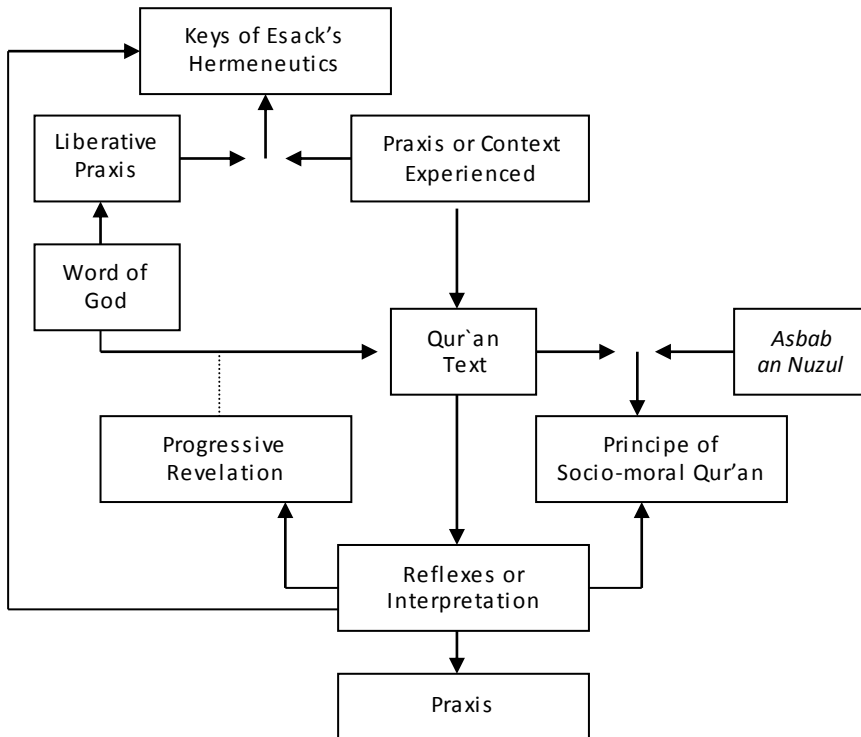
Keys of Esack's Hermeneutics

Liberative Praxis

Praxis or Context Experienced

Word of God

Qur`an Text

Asbab an Nuzul

Progressive Revelation

Principe of Socio-moral Qur'an

Reflexes or Interpretation

Praxis